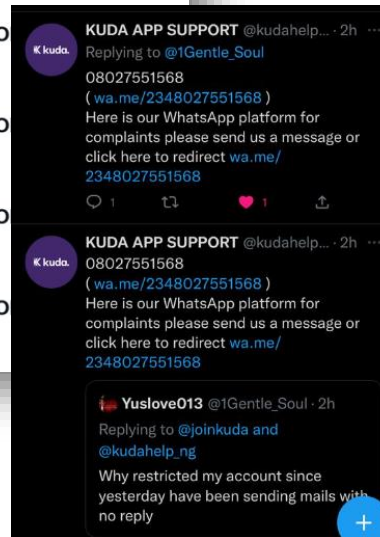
KUDA APP SUPPORT @kudahelp... · 2h ···
Replying to @1Gentle_Soul
08027551568
( wa.me/2348027551568 )
Here is our WhatsApp platform for complaints please send us a message or click here to redirect wa.me/2348027551568

1 1

KUDA APP SUPPORT @kudahelp... · 2h ···
08027551568
( wa.me/2348027551568 )
Here is our WhatsApp platform for complaints please send us a message or click here to redirect wa.me/2348027551568

Yuslove013 @1Gentle_Soul · 2h
Replying to @joinkuda and @kudahelp_ng
Why restricted my account since yesterday have been sending mails with no reply